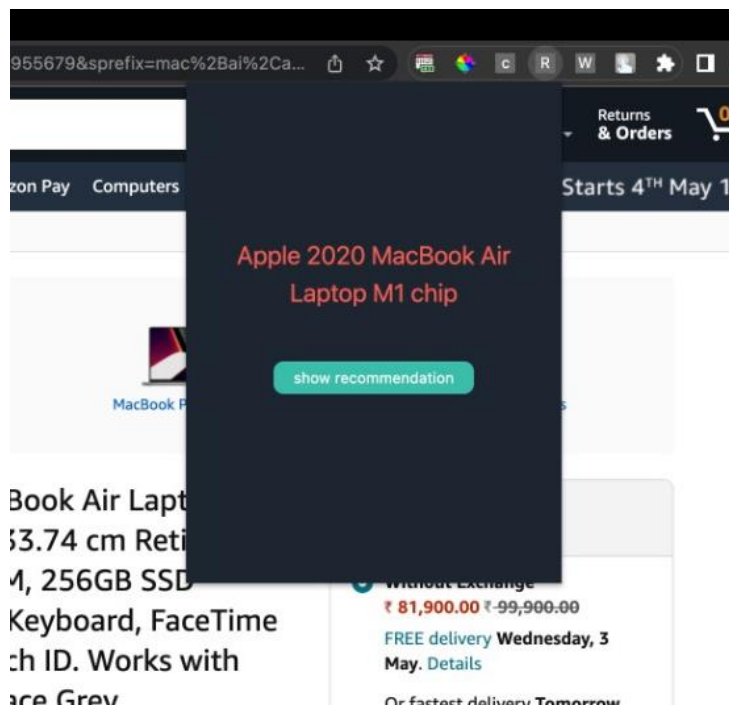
955679&sprefix=mac%2Bai%2Ca...

c R W

Returns
& Orders

zon Pay Computers

Starts 4TH May 1

Apple 2020 MacBook Air Laptop M1 chip

show recommendation

MacBook P

Book Air Lapt
33.74 cm Reti
M, 256GB SSD
Keyboard, FaceTime
ch ID. Works with
ace Grey

Without Exchange
₹ 81,900.00 ₹ 99,900.00

FREE delivery Wednesday, 3 May. Details

Or fastest delivery Tomorrow